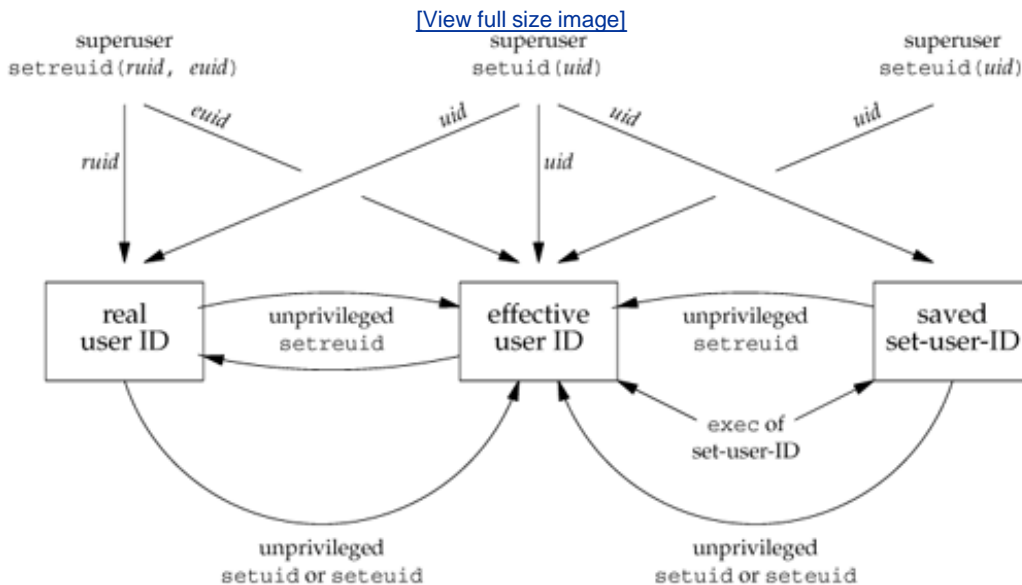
[View full size image]

superuser
setreuid(ruid, euid)

superuser
setuid(uid)

superuser
seteuid(uid)

euid

ruid

uid

uid

uid

uid

real user ID

unprivileged setreuid

effective user ID

unprivileged setreuid

saved set-user-ID

exec of set-user-ID

unprivileged setuid or seteuid

unprivileged setuid or seteuid